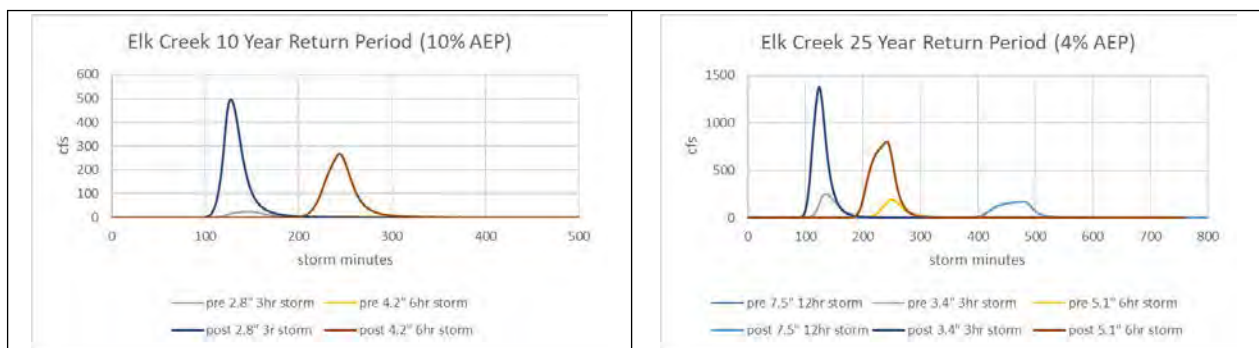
Elk Creek 10 Year Return Period (10% AEP)

600
500
400
300
200
100
0
cfs
0 100 200 300 400 500
storm minutes

pre 2.8" 3hr storm
pre 4.2" 6hr storm
post 2.8" 3r storm
post 4.2" 6hr storm

Elk Creek 25 Year Return Period (4% AEP)

1500
1000
500
0
cfs
0 100 200 300 400 500 600 700 800
storm minutes

pre 7.5" 12hr storm
pre 3.4" 3hr storm
pre 5.1" 6hr storm
post 7.5" 12hr storm
post 3.4" 3hr storm
post 5.1" 6hr storm